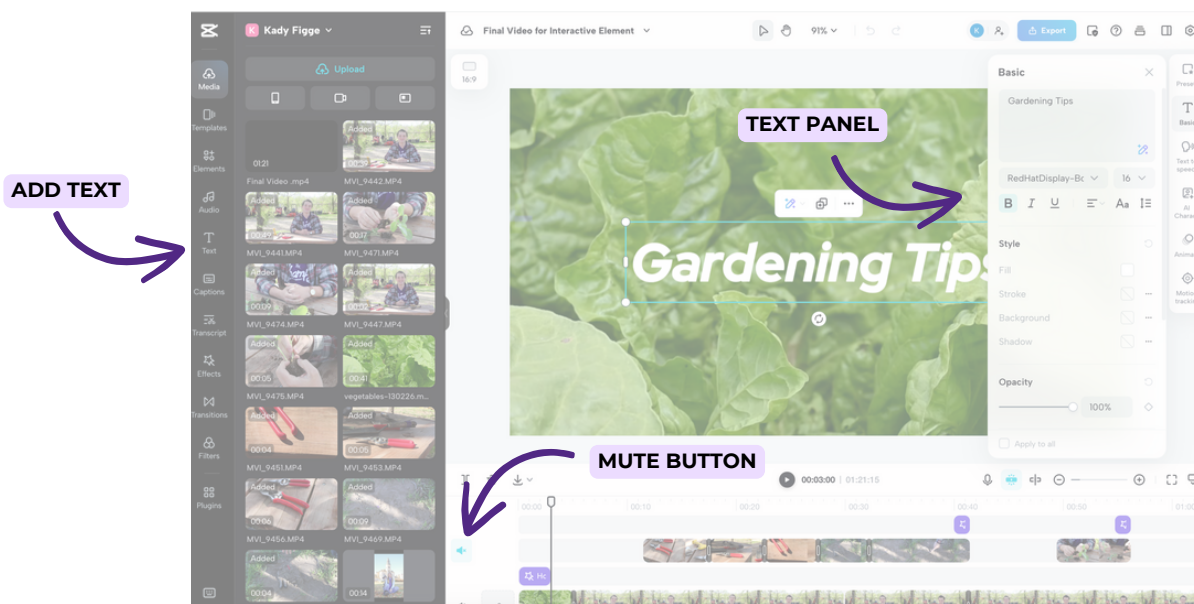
ADD TEXT

TEXT PANEL

MUTE BUTTON

Kady Figge

Upload

Media

Templates

Elements

Audio

Text

Captions

Transcript

Effects

Transitions

Filters

Plugins

01:21

Final Video .mp4

Added

MVI_9442.MP4

Added 00:42

MVI_9441.MP4

Added 00:17

MVI_9471.MP4

Added 00:09

MVI_9474.MP4

Added 00:10

MVI_9447.MP4

Added 00:05

MVI_9476.MP4

Added 00:41

vegetables-130226.m...

Added 00:04

MVI_9451.MP4

Added 00:04

MVI_9453.MP4

Added 00:06

MVI_9456.MP4

Added 00:09

MVI_9469.MP4

Added 00:04

00:14

Final Video for Interactive Element

91%

Export

16:9

Gardening Tips

Basic

Gardening Tips

RedHatDisplay-Bo

16

B I U

Aa

Style

Fill

Stroke

Background

Shadow

Opacity

100%

Apply to all

Prese

Basic

Text t speec

AI Chara

Anim

Motio tracki

00:03:00 | 01:21:15

00:00

00:10

00:20

00:30

00:40

00:50

Hc